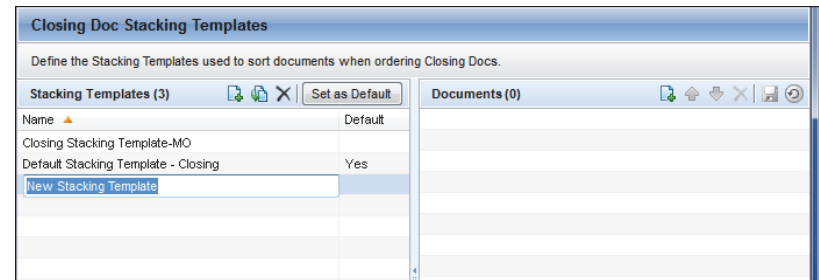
Closing Doc Stacking Templates

Define the Stacking Templates used to sort documents when ordering Closing Docs.

Stacking Templates (3)

Set as Default

Documents (0)

| Name | Default |
|---|---|
| Closing Stacking Template-MO | |
| Default Stacking Template - Closing | Yes |
| New Stacking Template | |